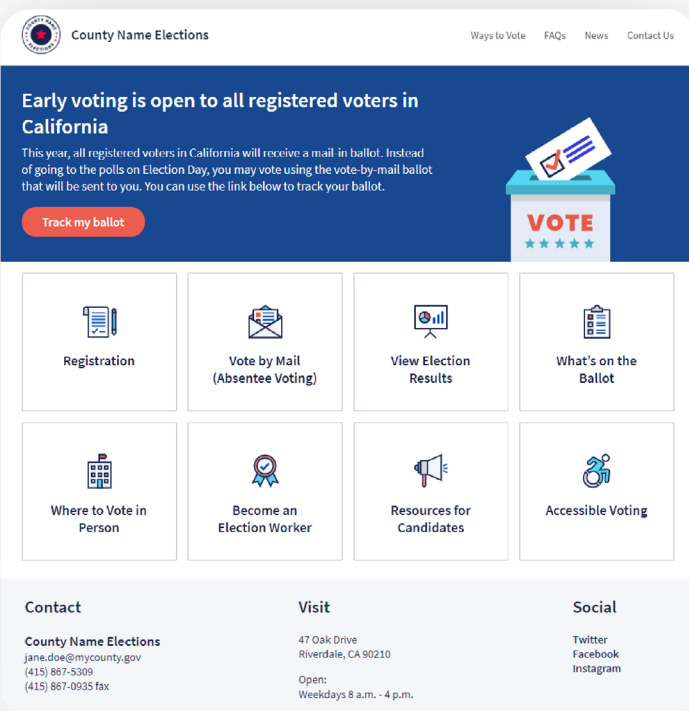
COUNTY NAME ELECTIONS

County Name Elections

Ways to Vote FAQs News Contact Us

Early voting is open to all registered voters in California

This year, all registered voters in California will receive a mail-in ballot. Instead of going to the polls on Election Day, you may vote using the vote-by-mail ballot that will be sent to you. You can use the link below to track your ballot.

Track my ballot

VOTE

Registration

Vote by Mail (Absentee Voting)

View Election Results

What's on the Ballot

Where to Vote in Person

Become an Election Worker

Resources for Candidates

Accessible Voting

Contact

County Name Elections
jane.doe@mycounty.gov
(415) 867-5309
(415) 867-0935 fax

Visit

47 Oak Drive
Riverdale, CA 90210

Open:
Weekdays 8 a.m. - 4 p.m.

Social

Twitter
Facebook
Instagram